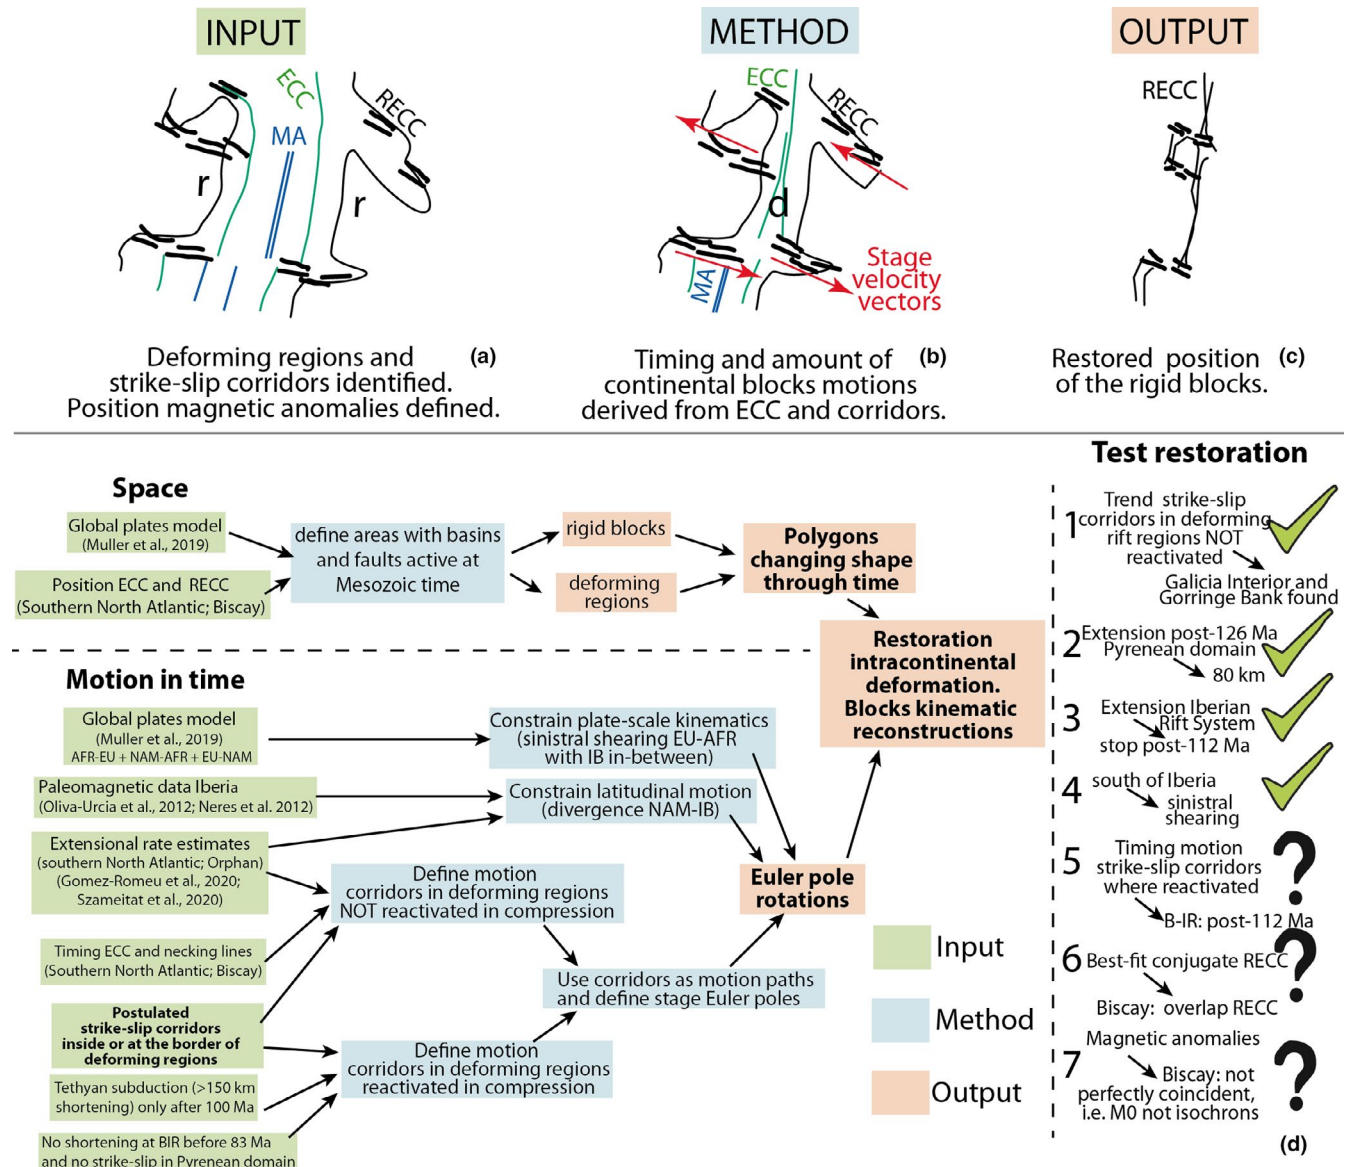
INPUT

ECC
MA
RECC
r
r

Deforming regions and strike-slip corridors identified. Position magnetic anomalies defined. (a)

METHOD

ECC
RECC
d
MA
Stage velocity vectors

Timing and amount of continental blocks motions derived from ECC and corridors. (b)

OUTPUT

RECC

Restored position of the rigid blocks. (c)

Space

Global plates model (Muller et al., 2019)

Position ECC and RECC (Southern North Atlantic; Biscay)

define areas with basins and faults active at Mesozoic time

rigid blocks

deforming regions

Polygons changing shape through time

Restoration intracontinental deformation. Blocks kinematic reconstructions

Motion in time

Global plates model (Muller et al., 2019) AFR-EU + NAM-AFR + EU-NAM

Constrain plate-scale kinematics (sinistral shearing EU-AFR with IB in-between)

Paleomagnetic data Iberia (Oliva-Urcia et al., 2012; Neres et al. 2012)

Constrain latitudinal motion (divergence NAM-IB)

Extensional rate estimates (southern North Atlantic; Orphan) (Gomez-Romeu et al., 2020; Szameitat et al., 2020)

Define motion corridors in deforming regions NOT reactivated in compression

Euler pole rotations

Timing ECC and necking lines (Southern North Atlantic; Biscay)

Use corridors as motion paths and define stage Euler poles

Postulated strike-slip corridors inside or at the border of deforming regions

Define motion corridors in deforming regions reactivated in compression

Tethyan subduction (>150 km shortening) only after 100 Ma

No shortening at BIR before 83 Ma and no strike-slip in Pyrenean domain

Input
Method
Output

Test restoration

1 Trend strike-slip corridors in deforming rift regions NOT reactivated
Galicia Interior and Gorringe Bank found

2 Extension post-126 Ma Pyrenean domain
80 km

3 Extension Iberian Rift System stop post-112 Ma

4 south of Iberia sinistral shearing

5 Timing motion strike-slip corridors where reactivated
B-IR: post-112 Ma

6 Best-fit conjugate RECC
Biscay: overlap RECC

7 Magnetic anomalies
Biscay: not perfectly coincident, i.e. M0 not isochrons

(d)